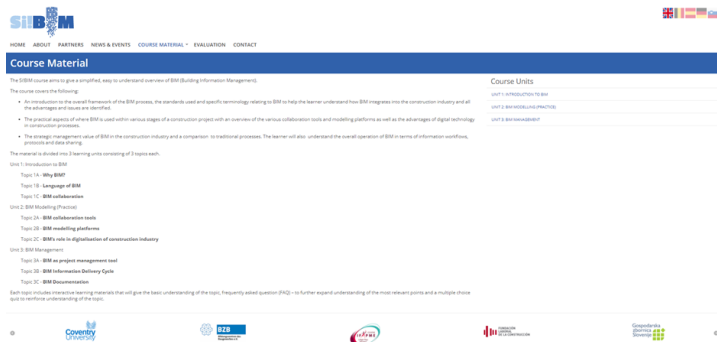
SiBIM

HOME ABOUT PARTNERS NEWS & EVENTS COURSE MATERIAL EVALUATION CONTACT

Course Material

The SiBIM course aims to give a simplified, easy to understand overview of BIM (Building Information Management).

The course covers the following:

- An introduction to the overall framework of the BIM process, the standards used and specific terminology relating to BIM to help the learner understand how BIM integrates into the construction industry and all the advantages and issues are identified.
- The practical aspects of where BIM is used within various stages of a construction project with an overview of the various collaboration tools and modelling platforms as well as the advantages of digital technology in construction processes.
- The strategic management value of BIM in the construction industry and a comparison to traditional processes. The learner will also understand the overall operation of BIM in terms of information workflows, protocols and data sharing.

The material is divided into 3 learning units consisting of 3 topics each.

Unit 1: Introduction to BIM

Topic 1A – Why BIM?

Topic 1B – Language of BIM

Topic 1C – BIM collaboration

Unit 2: BIM Modelling (Practice)

Topic 2A – BIM collaboration tools

Topic 2B – BIM modelling platforms

Topic 2C – BIM's role in digitalisation of construction industry

Unit 3: BIM Management

Topic 3A – BIM as project management tool

Topic 3B – BIM Information Delivery Cycle

Topic 3C – BIM Documentation

Each topic includes interactive learning materials that will give the basic understanding of the topic, frequently asked question (FAQ) – to further expand understanding of the most relevant points and a multiple choice quiz to reinforce understanding of the topic.

Course Units

UNIT 1: INTRODUCTION TO BIM

UNIT 2: BIM MODELLING (PRACTICE)

UNIT 3: BIM MANAGEMENT

Coventry University

BZB

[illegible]

FUNDACIÓN LABORAL DE LA CONSTRUCCIÓN

Gospodarska zbornica Slovenije